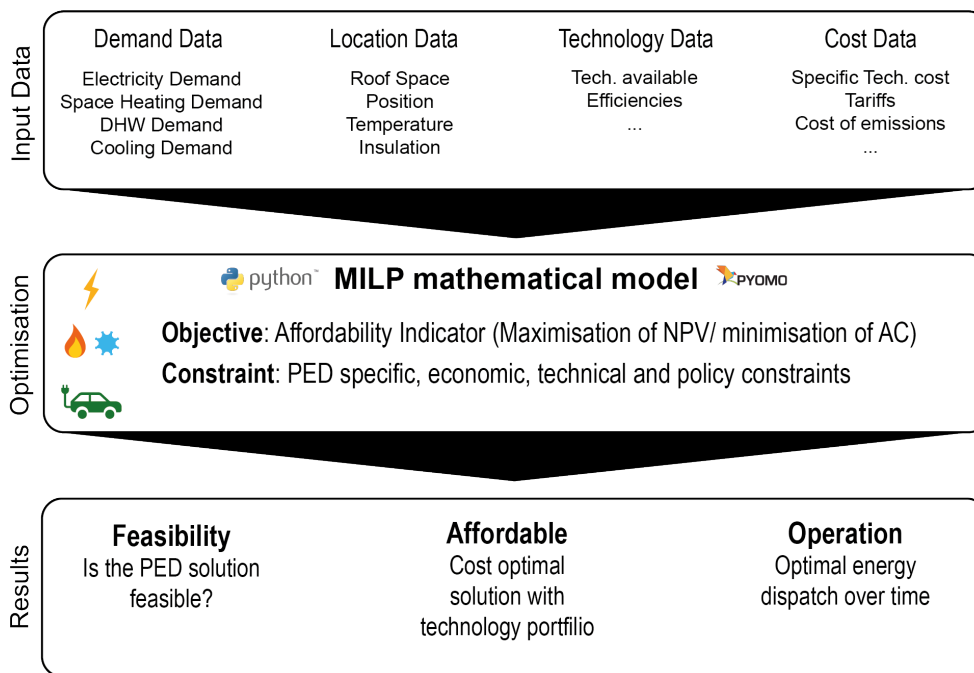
Input Data

Demand Data
Electricity Demand
Space Heating Demand
DHW Demand
Cooling Demand

Location Data
Roof Space
Position
Temperature
Insulation

Technology Data
Tech. available
Efficiencies
...

Cost Data
Specific Tech. cost
Tariffs
Cost of emissions
...

Optimisation

python™ MILP mathematical model PYOMO

Objective: Affordability Indicator (Maximisation of NPV/ minimisation of AC)

Constraint: PED specific, economic, technical and policy constraints

Results

Feasibility
Is the PED solution feasible?

Affordable
Cost optimal solution with technology portfilio

Operation
Optimal energy dispatch over time